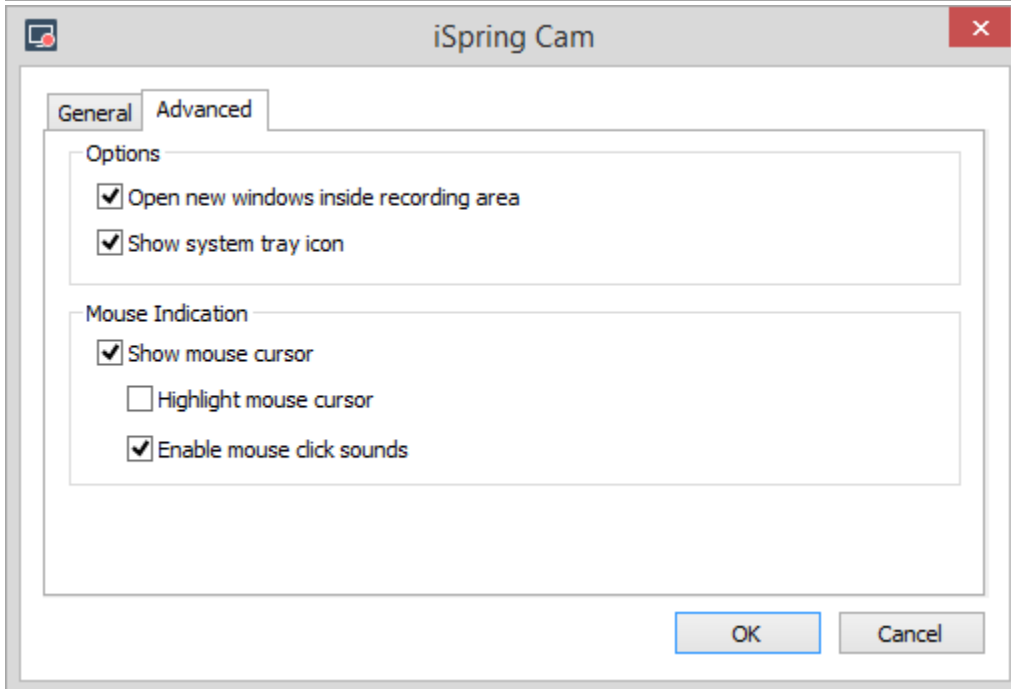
iSpring Cam

General Advanced

Options

☑ Open new windows inside recording area

☑ Show system tray icon

Mouse Indication

☑ Show mouse cursor

☐ Highlight mouse cursor

☑ Enable mouse click sounds

OK Cancel